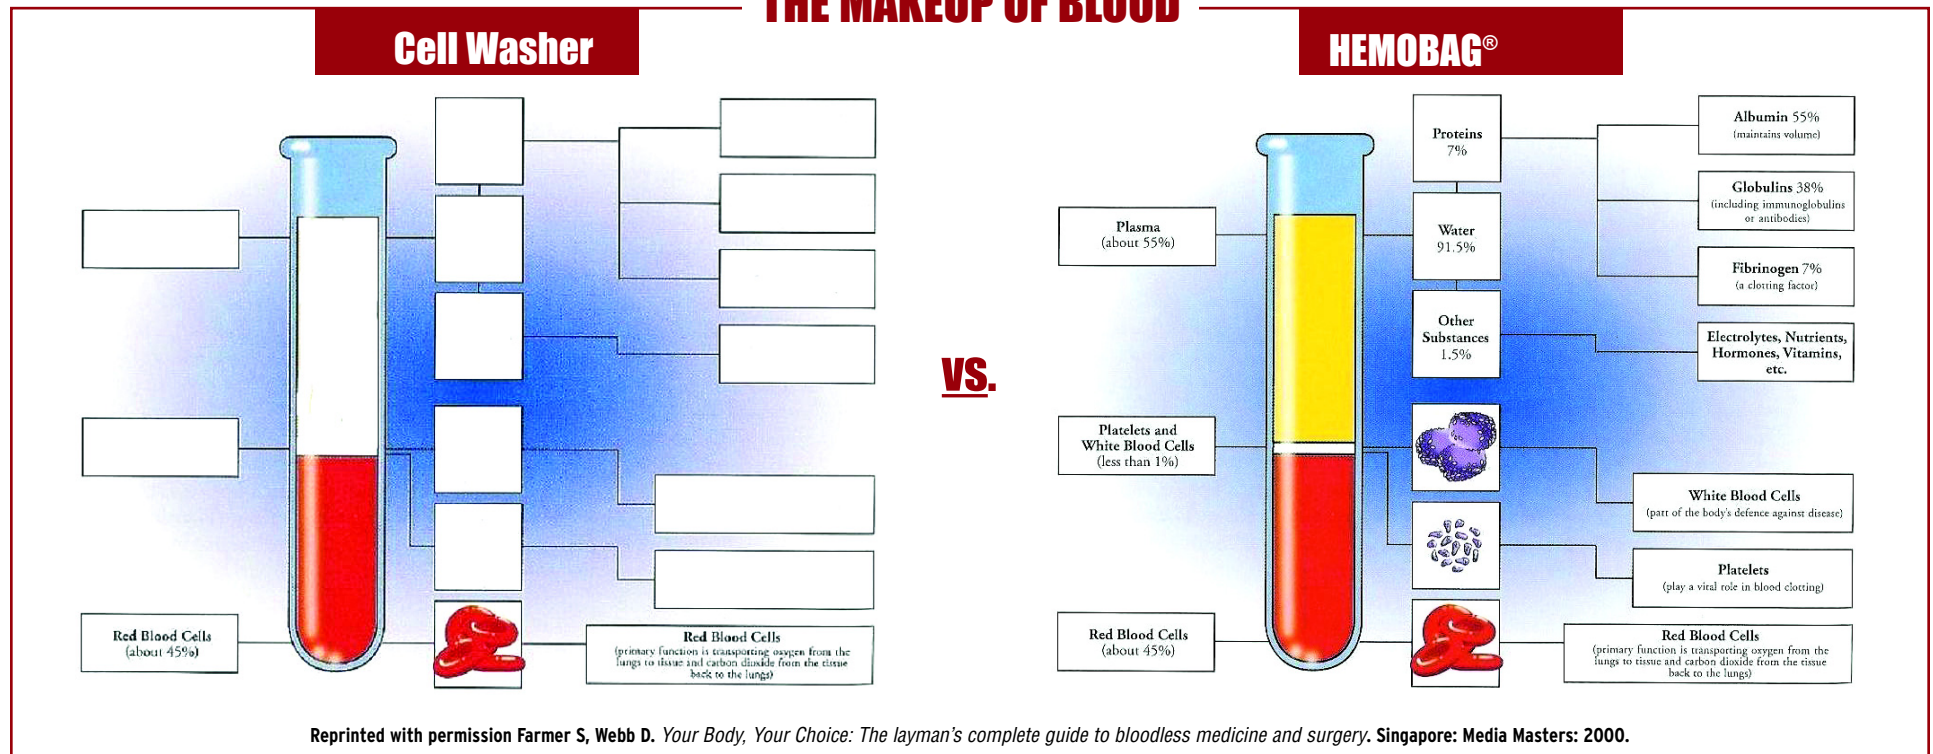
THE MAKEUP OF BLOOD

Cell Washer

Red Blood Cells (about 45%)

Red Blood Cells (primary function is transporting oxygen from the lungs to tissue and carbon dioxide from the tissue back to the lungs)

VS.

HEMOBAG®

Plasma (about 55%)

Platelets and White Blood Cells (less than 1%)

Red Blood Cells (about 45%)

Proteins 7%

Water 91.5%

Other Substances 1.5%

Albumin 55% (maintains volume)

Globulins 38% (including immunoglobulins or antibodies)

Fibrinogen 7% (a clotting factor)

Electrolytes, Nutrients, Hormones, Vitamins, etc.

White Blood Cells (part of the body's defence against disease)

Platelets (play a vital role in blood clotting)

Red Blood Cells (primary function is transporting oxygen from the lungs to tissue and carbon dioxide from the tissue back to the lungs)

Reprinted with permission Farmer S, Webb D. Your Body, Your Choice: The layman's complete guide to bloodless medicine and surgery. Singapore: Media Masters: 2000.